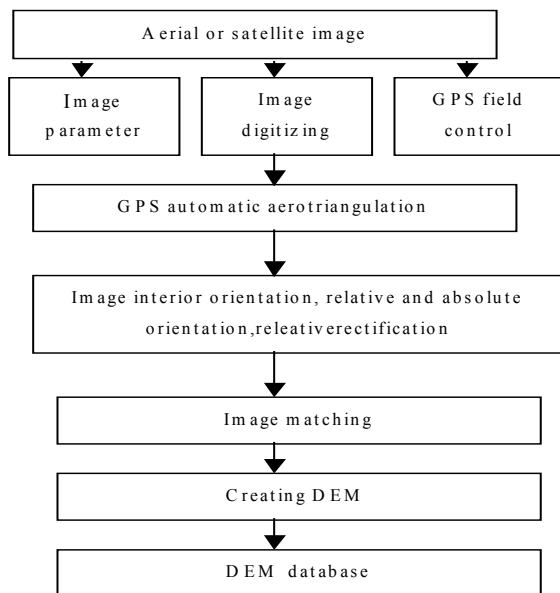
Aerial or satellite image

Image parameter

Image digitizing

GPS field control

GPS automatic aerotriangulation

Image interior orientation, relative and absolute orientation,releativerectification

Image matching

Creating DEM

DEM database